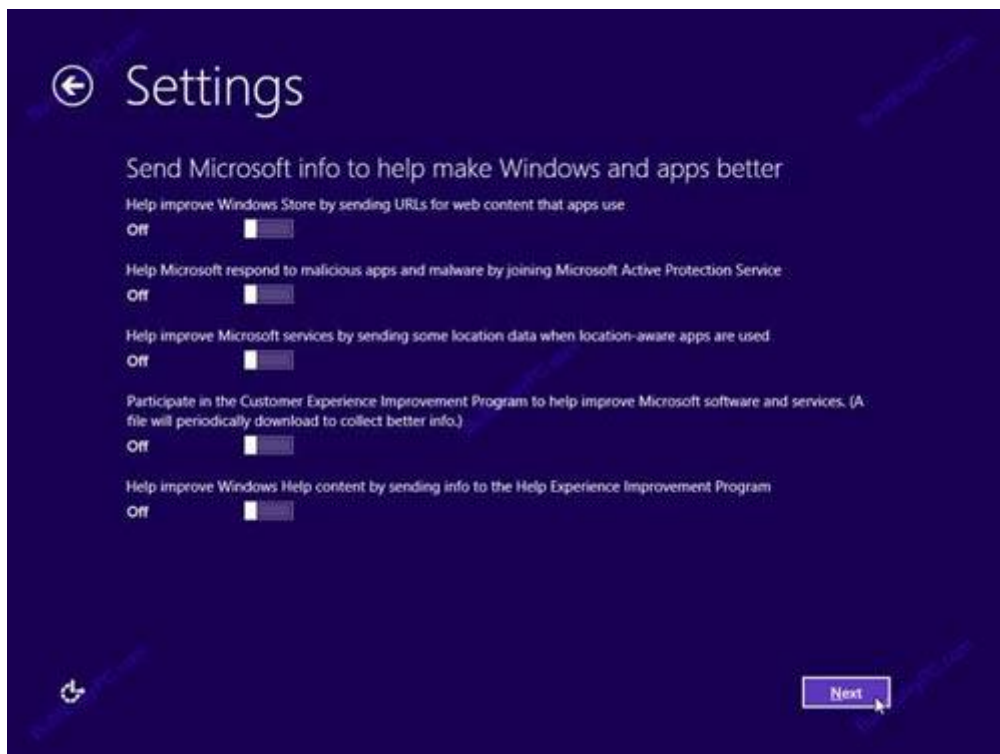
Settings

Send Microsoft info to help make Windows and apps better

Help improve Windows Store by sending URLs for web content that apps use

Off

Help Microsoft respond to malicious apps and malware by joining Microsoft Active Protection Service

Off

Help improve Microsoft services by sending some location data when location-aware apps are used

Off

Participate in the Customer Experience Improvement Program to help improve Microsoft software and services. (A file will periodically download to collect better info.)

Off

Help improve Windows Help content by sending info to the Help Experience Improvement Program

Off

Next